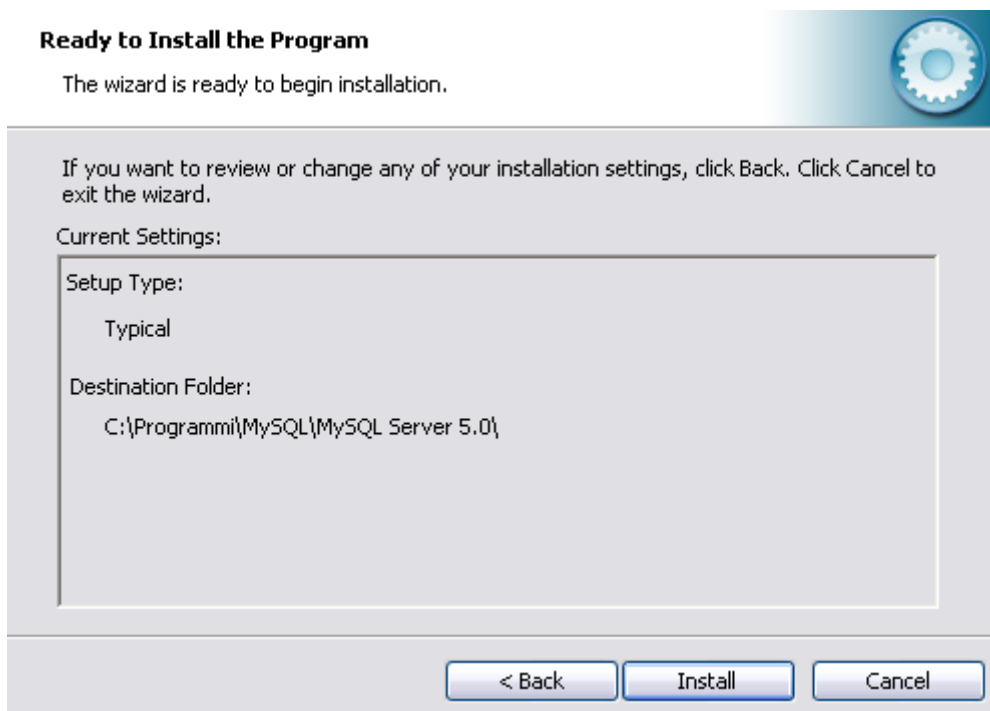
Ready to Install the Program

The wizard is ready to begin installation.

If you want to review or change any of your installation settings, click Back. Click Cancel to exit the wizard.

Current Settings:

Setup Type:

Typical

Destination Folder:

C:\Programmi\MySQL\MySQL Server 5.0\

< Back

Install

Cancel